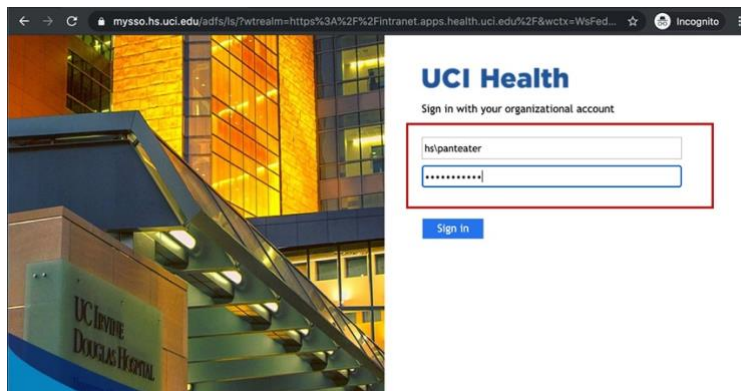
mysso.hs.uci.edu/adfs/ls/?wtrealm=https%3A%2F%2Fintranet.apps.health.uci.edu%2F&wctx=WsFed...

Incognito

UC Irvine Douglas Hospital

UCI Health

Sign in with your organizational account

hs\panteater

•••••••••••

Sign in